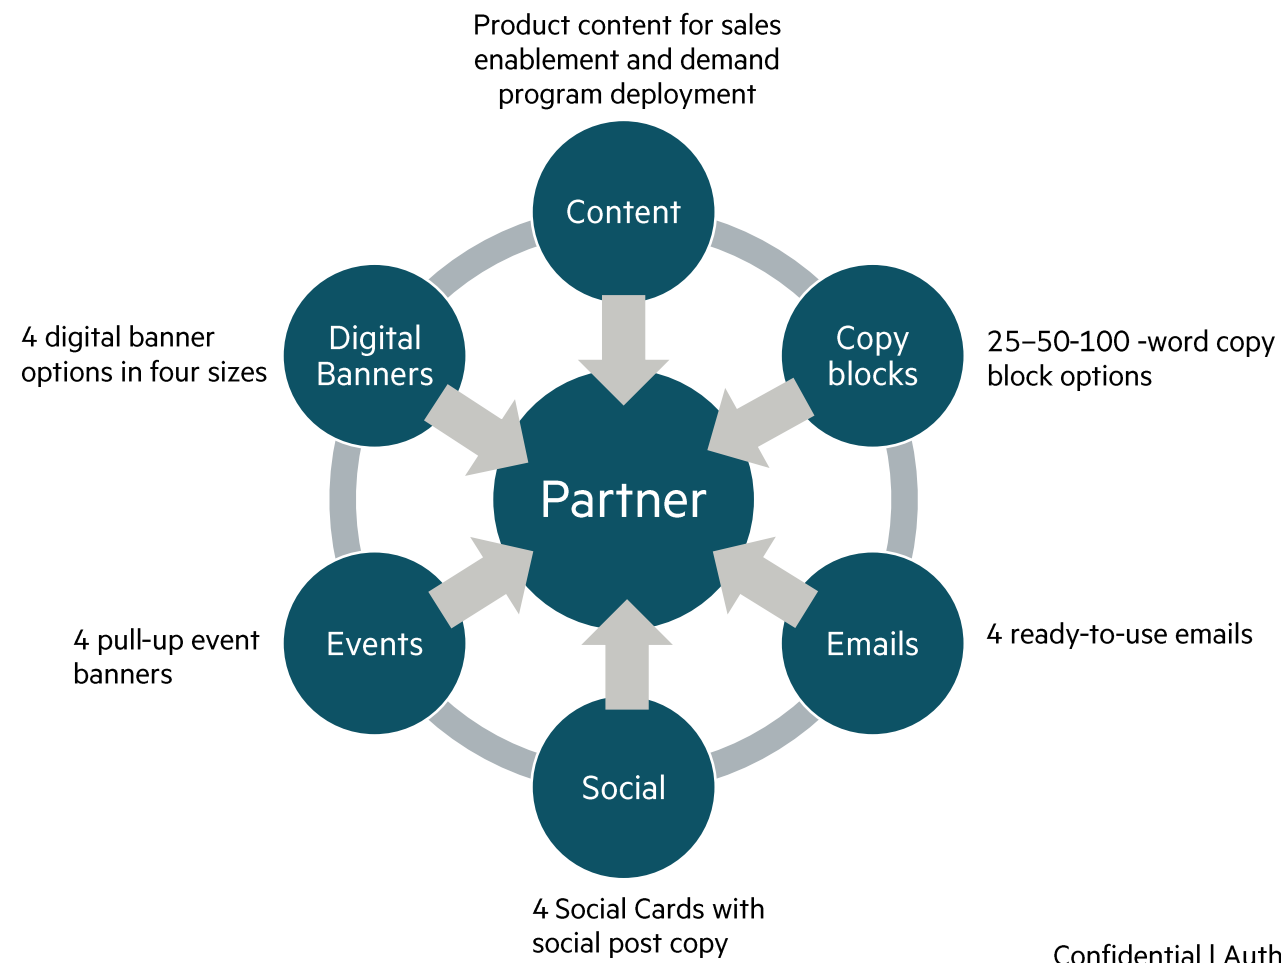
Product content for sales enablement and demand program deployment

Content

4 digital banner options in four sizes

Digital Banners

Copy blocks

25–50-100 -word copy block options

Partner

4 pull-up event banners

Events

Emails

4 ready-to-use emails

Social

4 Social Cards with social post copy

Confidential | Auth